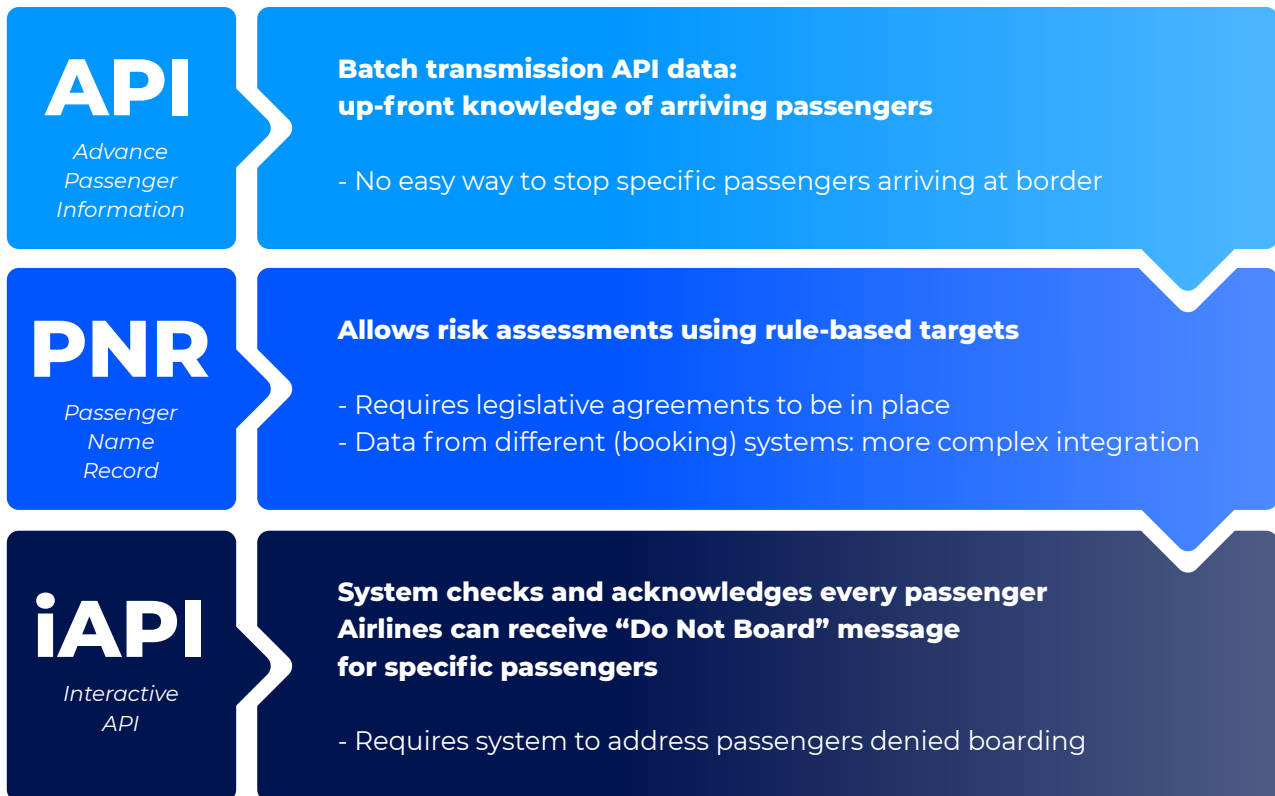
API
Advance Passenger Information

Batch transmission API data:
up-front knowledge of arriving passengers

- No easy way to stop specific passengers arriving at border

PNR
Passenger Name Record

Allows risk assessments using rule-based targets

- Requires legislative agreements to be in place
- Data from different (booking) systems: more complex integration

iAPI
Interactive API

System checks and acknowledges every passenger
Airlines can receive "Do Not Board" message
for specific passengers

- Requires system to address passengers denied boarding